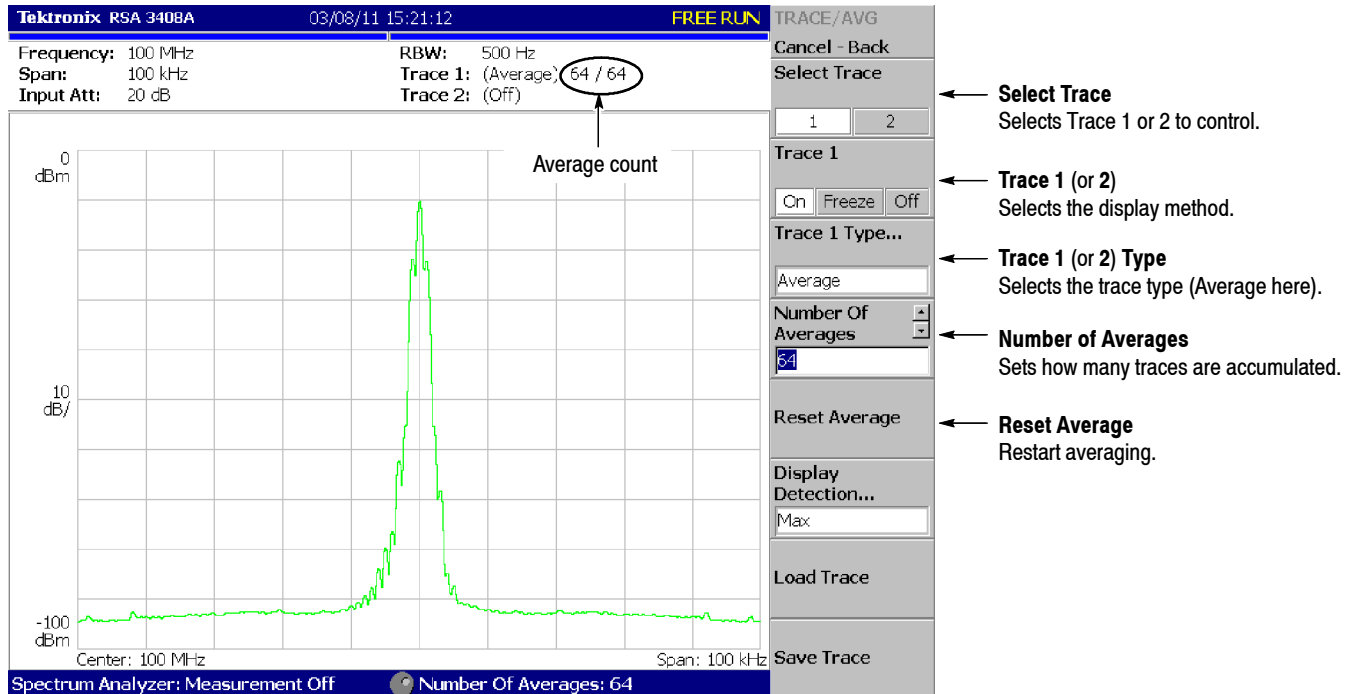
Tektronix RSA 3408A 03/08/11 15:21:12 FREE RUN

Frequency: 100 MHz
Span: 100 kHz
Input Att: 20 dB

RBW: 500 Hz
Trace 1: (Average) 64 / 64
Trace 2: (Off)

Average count

0 dBm

10 dB/

-100 dBm

Center: 100 MHz

Span: 100 kHz

Spectrum Analyzer: Measurement Off

Number Of Averages: 64

TRACE/AVG

Cancel - Back

Select Trace

1 2

Trace 1

On Freeze Off

Trace 1 Type...

Average

Number Of Averages

64

Reset Average

Display Detection...

Max

Load Trace

Save Trace

**Select Trace**
Selects Trace 1 or 2 to control.

**Trace 1** (or **2**)
Selects the display method.

**Trace 1** (or **2**) **Type**
Selects the trace type (Average here).

**Number of Averages**
Sets how many traces are accumulated.

**Reset Average**
Restart averaging.